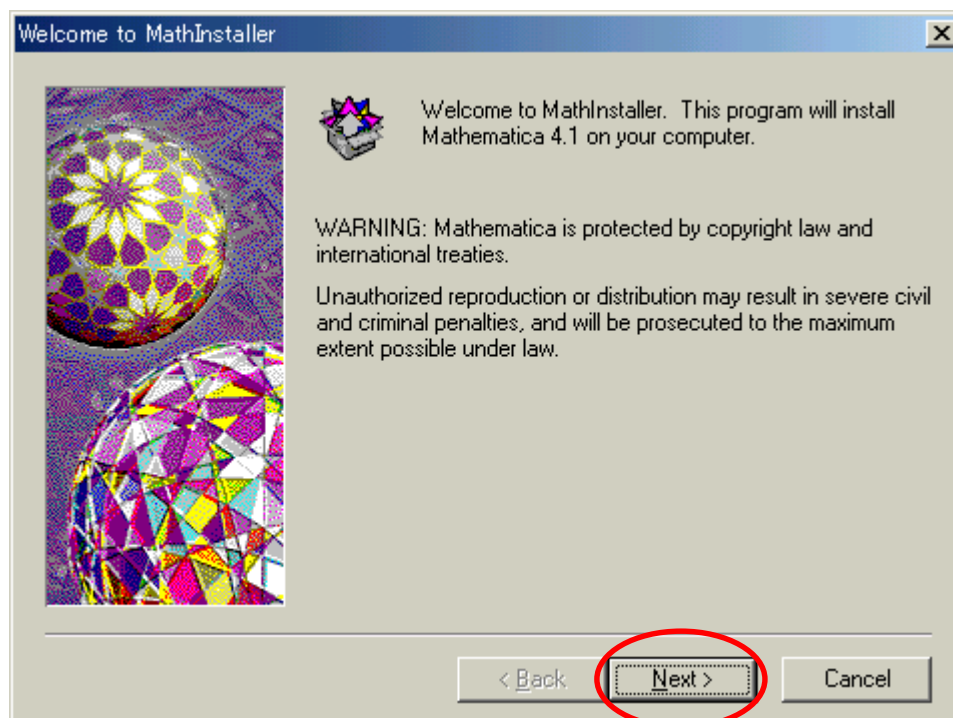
Welcome to MathInstaller

×

Welcome to MathInstaller. This program will install Mathematica 4.1 on your computer.

WARNING: Mathematica is protected by copyright law and international treaties.

Unauthorized reproduction or distribution may result in severe civil and criminal penalties, and will be prosecuted to the maximum extent possible under law.

< Back

Next >

Cancel